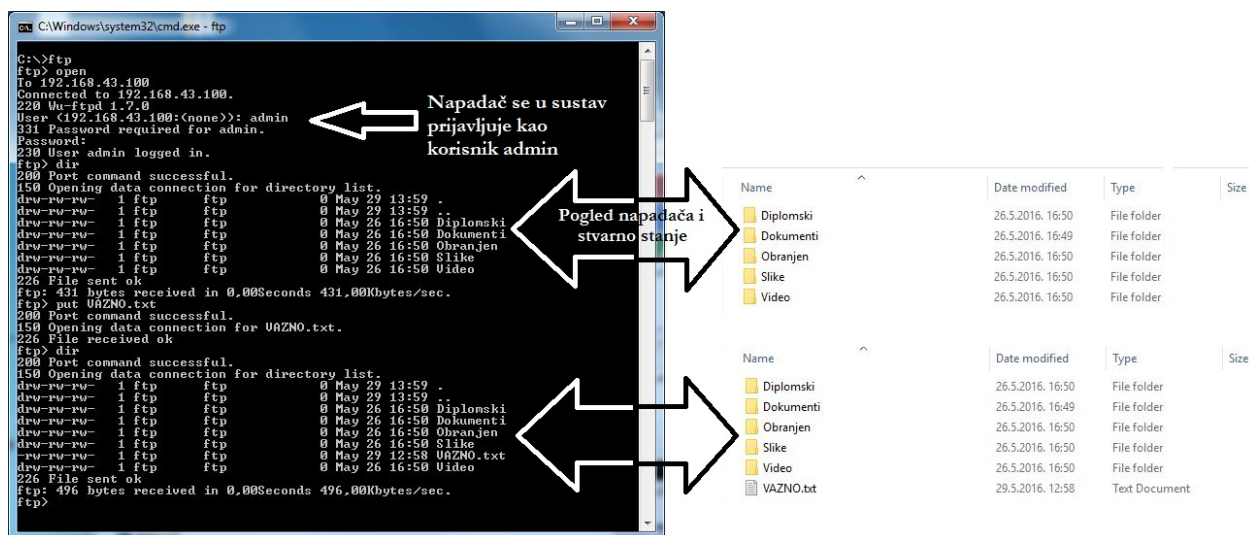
C:\Windows\system32\cmd.exe - ftp

C:\>ftp
ftp> open
To 192.168.43.100
Connected to 192.168.43.100.
220 Wu-ftpd 1.7.0
User (192.168.43.100:(none)): admin
331 Password required for admin.
Password:
230 User admin logged in.
ftp> dir
200 Port command successful.
150 Opening data connection for directory list.
drw-rw-rw- 1 ftp ftp 0 May 29 13:59 .
drw-rw-rw- 1 ftp ftp 0 May 29 13:59 ..
drw-rw-rw- 1 ftp ftp 0 May 26 16:50 Diplomski
drw-rw-rw- 1 ftp ftp 0 May 26 16:50 Dokumenti
drw-rw-rw- 1 ftp ftp 0 May 26 16:50 Obranjen
drw-rw-rw- 1 ftp ftp 0 May 26 16:50 Slike
drw-rw-rw- 1 ftp ftp 0 May 26 16:50 Video
226 File sent ok
ftp: 431 bytes received in 0,00Seconds 431,00Kbytes/sec.
ftp> put VAZNO.txt
200 Port command successful.
150 Opening data connection for VAZNO.txt.
226 File received ok
ftp> dir
200 Port command successful.
150 Opening data connection for directory list.
drw-rw-rw- 1 ftp ftp 0 May 29 13:59 .
drw-rw-rw- 1 ftp ftp 0 May 29 13:59 ..
drw-rw-rw- 1 ftp ftp 0 May 26 16:50 Diplomski
drw-rw-rw- 1 ftp ftp 0 May 26 16:50 Dokumenti
drw-rw-rw- 1 ftp ftp 0 May 26 16:50 Obranjen
drw-rw-rw- 1 ftp ftp 0 May 26 16:50 Slike
-rw-rw-rw- 1 ftp ftp 0 May 29 12:58 VAZNO.txt
drw-rw-rw- 1 ftp ftp 0 May 26 16:50 Video
226 File sent ok
ftp: 496 bytes received in 0,00Seconds 496,00Kbytes/sec.
ftp>

Napadač se u sustav prijavljuje kao korisnik admin

Pogled napadača i stvarno stanje

| Name | Date modified | Type | Size |
|---|---|---|---|
| Diplomski | 26.5.2016. 16:50 | File folder | |
| Dokumenti | 26.5.2016. 16:49 | File folder | |
| Obranjen | 26.5.2016. 16:50 | File folder | |
| Slike | 26.5.2016. 16:50 | File folder | |
| Video | 26.5.2016. 16:50 | File folder | |

| Name | Date modified | Type | Size |
|---|---|---|---|
| Diplomski | 26.5.2016. 16:50 | File folder | |
| Dokumenti | 26.5.2016. 16:49 | File folder | |
| Obranjen | 26.5.2016. 16:50 | File folder | |
| Slike | 26.5.2016. 16:50 | File folder | |
| Video | 26.5.2016. 16:50 | File folder | |
| VAZNO.txt | 29.5.2016. 12:58 | Text Document | |